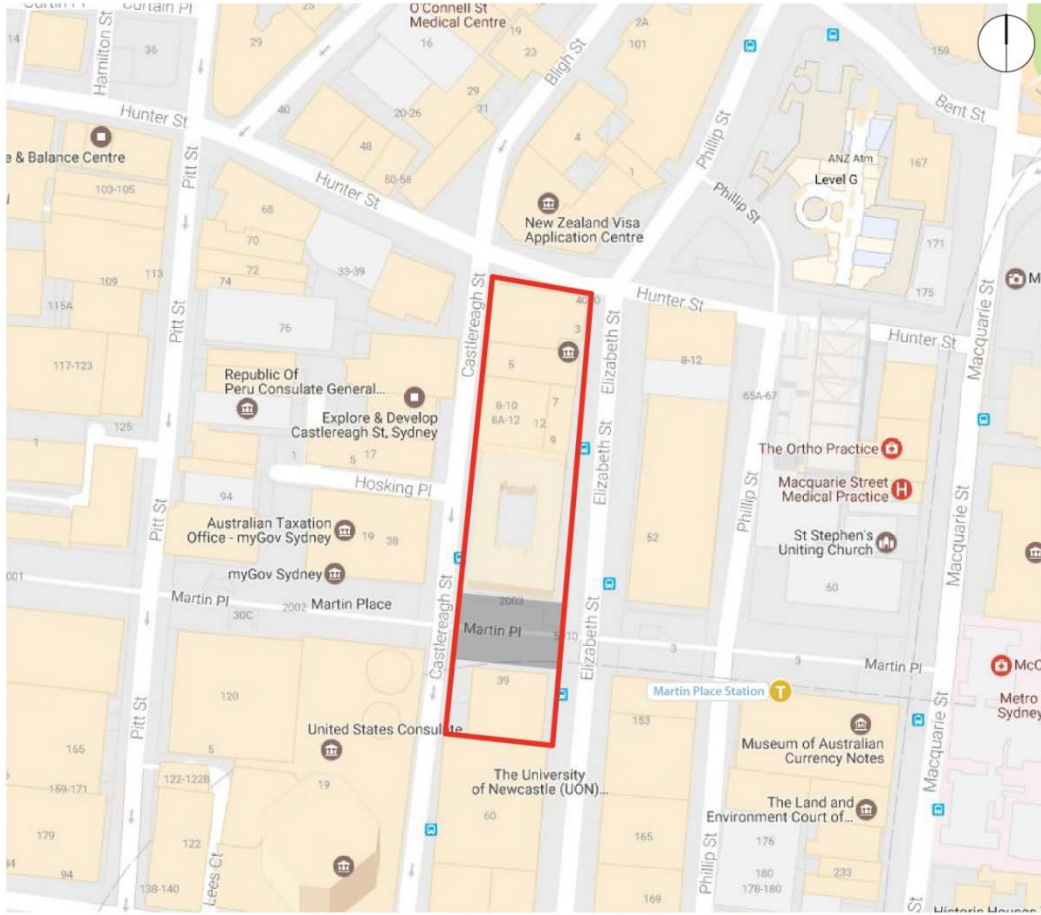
Curtain Pl
Curtain Pl
Hamilton St
14
36
29
25
O'Connell St
Medical Centre
16
19
23
2A
101
159
Bligh St
Hunter St
Bent St
40
20-26
29
31
4
Phillip St
ANZ Atm
Level G
167
e & Balance Centre
48
50-58
1
Phillip St
103-105
Hunter St
68
New Zealand Visa
Application Centre
171
70
113
72
109
74
33-39
Pitt St
Hunter St
175
M
115A
Castlereagh St
4000
76
3
Macquarie St
Hunter St
117-123
Republic Of
Peru Consulate General...
5
8-12
Explore & Develop
Castlereagh St, Sydney
8-10
6A-12
7
12
65A-67
125
9
Elizabeth St
1
5
17
The Ortho Practice
Hosking Pl
Macquarie Street
Medical Practice
94
Australian Taxation
Office - myGov Sydney
19
38
52
Phillip St
St Stephen's
Uniting Church
Pitt St
myGov Sydney
001
Martin Pl
2002
Martin Place
2003
60
30C
Martin Pl
3-10
3
3
Martin Pl
McC
120
Martin Place Station
39
Metro
Sydney
Castlereagh St
United States Consulate
153
Pitt St
Museum of Australian
Currency Notes
165
5
Macquarie St
122-1228
19
The University
of Newcastle (UON)...
169-171
The Land and
Environment Court of...
179
60
122
165
176
Lees Ct
Phillip St
180
178-180
233
94
138-140
169
St
Historic Houses